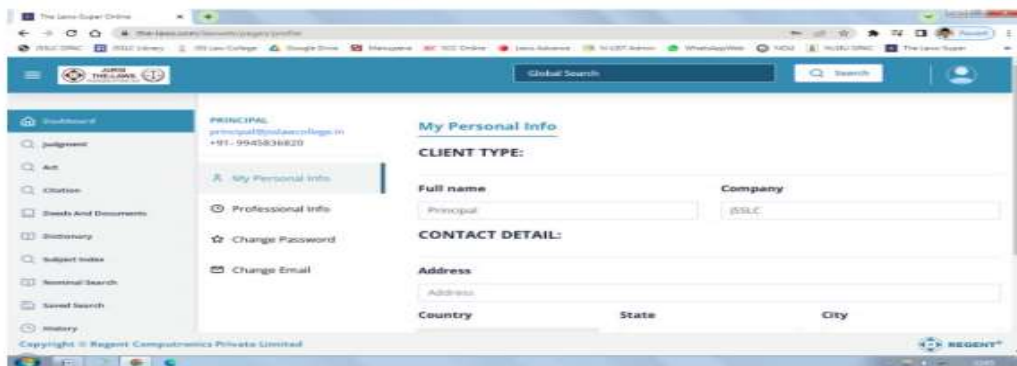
The Laws Super Online

Global Search

Search

Dashboard

Judgment

Act

Citation

Deeds And Documents

Dictionary

Subject Index

Nominal Search

Saved Search

History

PRINCIPAL
principal@jsslawcollege.in
+91- 9945836820

My Personal Info

Professional Info

Change Password

Change Email

My Personal Info

CLIENT TYPE:

Full name

Principal

Company

JSSLC

CONTACT DETAIL:

Address

Address

Country

State

City

Copyright © Regent Computronics Private Limited

REGENT